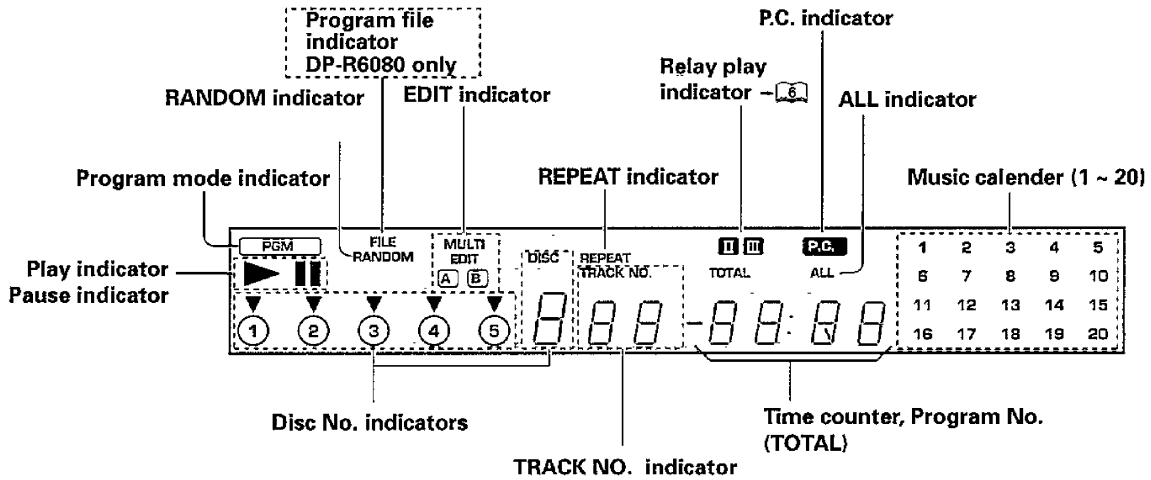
Program file indicator DP-R6080 only

P.C. indicator

Relay play indicator – 6

RANDOM indicator

EDIT indicator

ALL indicator

Program mode indicator

REPEAT indicator

Music calender (1 ~ 20)

PGM

FILE RANDOM

MULTI EDIT

A B

DISC

REPEAT TRACK NO.

II III

P.C.

TOTAL

ALL

Play indicator

Pause indicator

1 2 3 4 5

| 1 | 2 | 3 | 4 | 5 |
|---|---|---|---|---|
| 6 | 7 | 8 | 9 | 10 |
| 11 | 12 | 13 | 14 | 15 |
| 16 | 17 | 18 | 19 | 20 |

Disc No. indicators

Time counter, Program No. (TOTAL)

TRACK NO. indicator